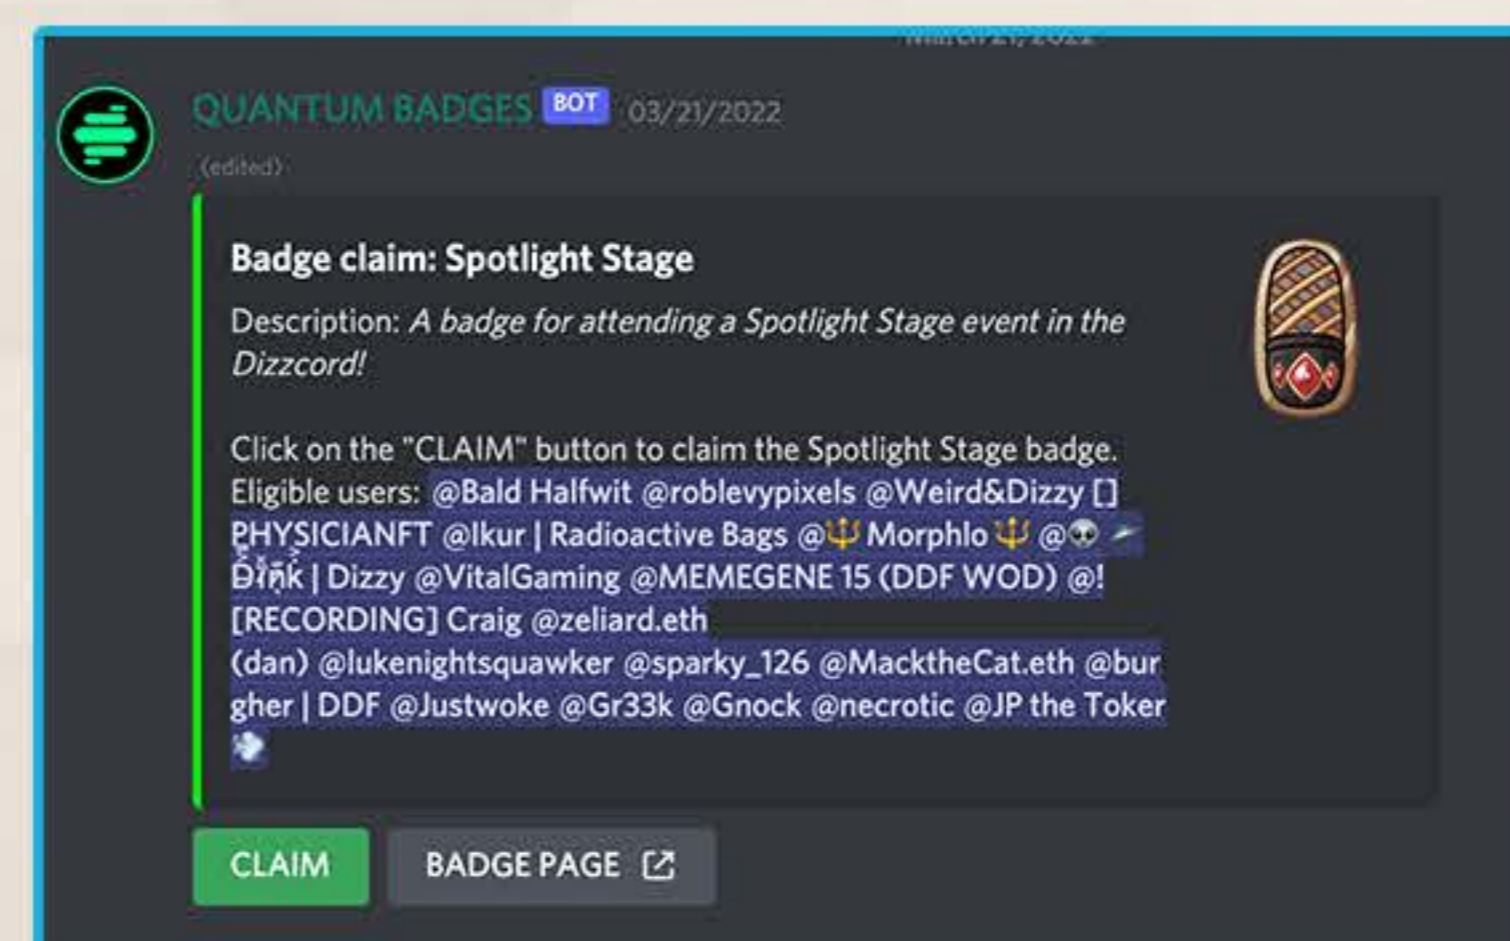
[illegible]

QUANTUM BADGES BOT 03/21/2022
(edited)

Badge claim: Spotlight Stage

Description: *A badge for attending a Spotlight Stage event in the Dizzcord!*

Click on the "CLAIM" button to claim the Spotlight Stage badge. Eligible users: @Bald Halfwit @roblevypixels @Weird&Dizzy [] PHYSICIANFT @lkur | Radioactive Bags @🔱 Morphlo 🔱 @👽 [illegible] Đĩņk | Dizzy @VitalGaming @MEMEGENE 15 (DDF WOD) @! [RECORDING] Craig @zeliard.eth (dan) @lukenightsquawker @sparky_126 @MacktheCat.eth @burgher | DDF @Justwoke @Gr33k @Gnock @necrotic @JP the Toker

CLAIM BADGE PAGE